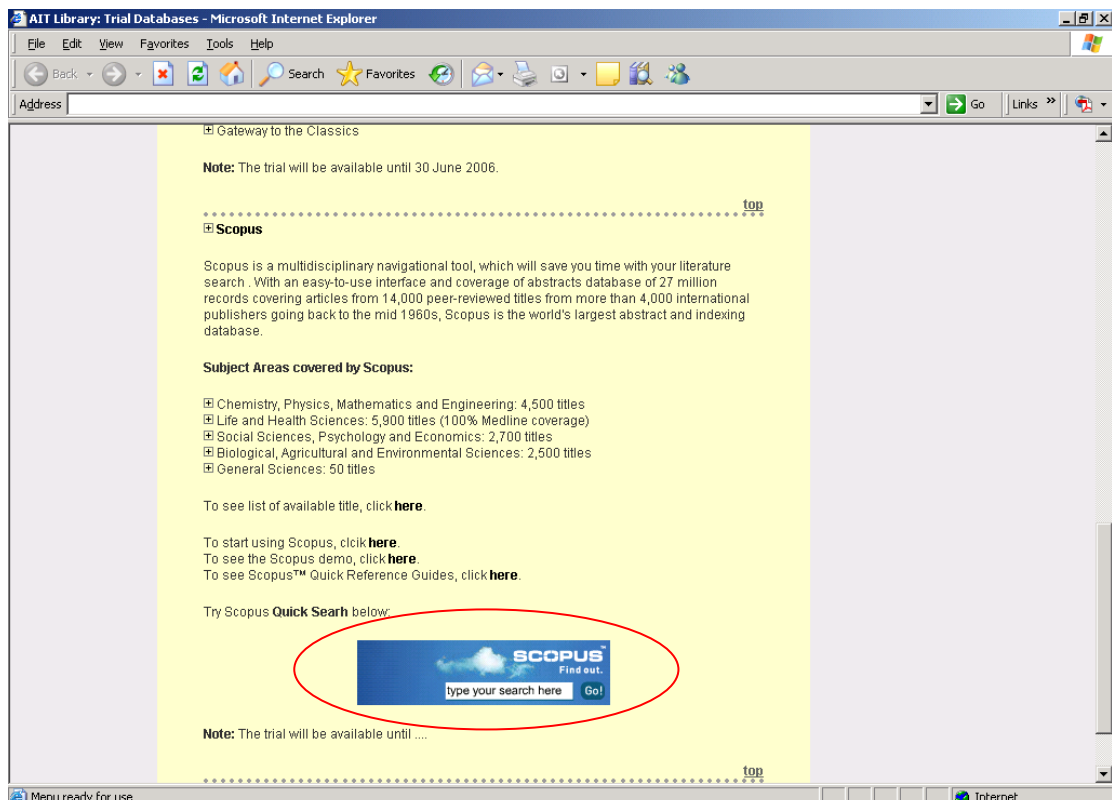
AIT Library: Trial Databases - Microsoft Internet Explorer

File Edit View Favorites Tools Help

Back Search Favorites

Address Go Links »

⊞ Gateway to the Classics

**Note:** The trial will be available until 30 June 2006.

top

⊞ **Scopus**

Scopus is a multidisciplinary navigational tool, which will save you time with your literature search . With an easy-to-use interface and coverage of abstracts database of 27 million records covering articles from 14,000 peer-reviewed titles from more than 4,000 international publishers going back to the mid 1960s, Scopus is the world's largest abstract and indexing database.

**Subject Areas covered by Scopus:**

⊞ Chemistry, Physics, Mathematics and Engineering: 4,500 titles
⊞ Life and Health Sciences: 5,900 titles (100% Medline coverage)
⊞ Social Sciences, Psychology and Economics: 2,700 titles
⊞ Biological, Agricultural and Environmental Sciences: 2,500 titles
⊞ General Sciences: 50 titles

To see list of available title, click **here**.

To start using Scopus, clcik **here**.
To see the Scopus demo, click **here**.
To see Scopus™ Quick Reference Guides, click **here**.

Try Scopus **Quick Searh** below:

SCOPUS Find out.
type your search here Go!

**Note:** The trial will be available until ....

top

Menu ready for use Internet